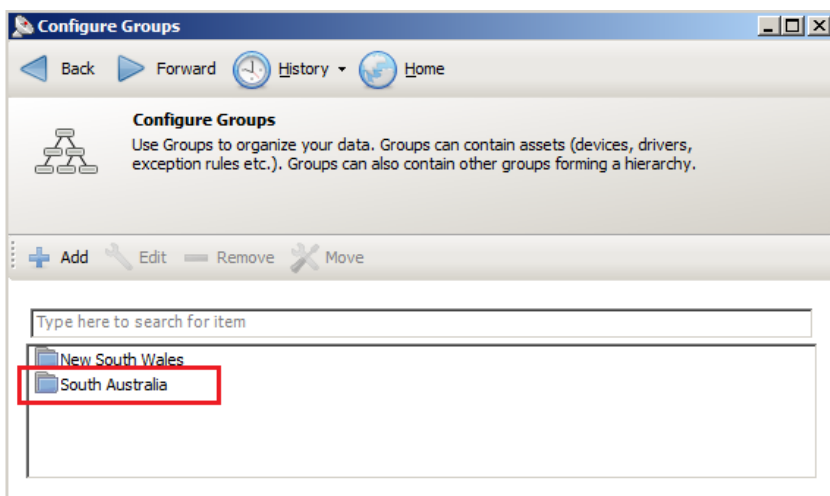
Configure Groups

Back Forward History Home

Configure Groups

Use Groups to organize your data. Groups can contain assets (devices, drivers, exception rules etc.). Groups can also contain other groups forming a hierarchy.

Add Edit Remove Move

Type here to search for item

New South Wales

South Australia